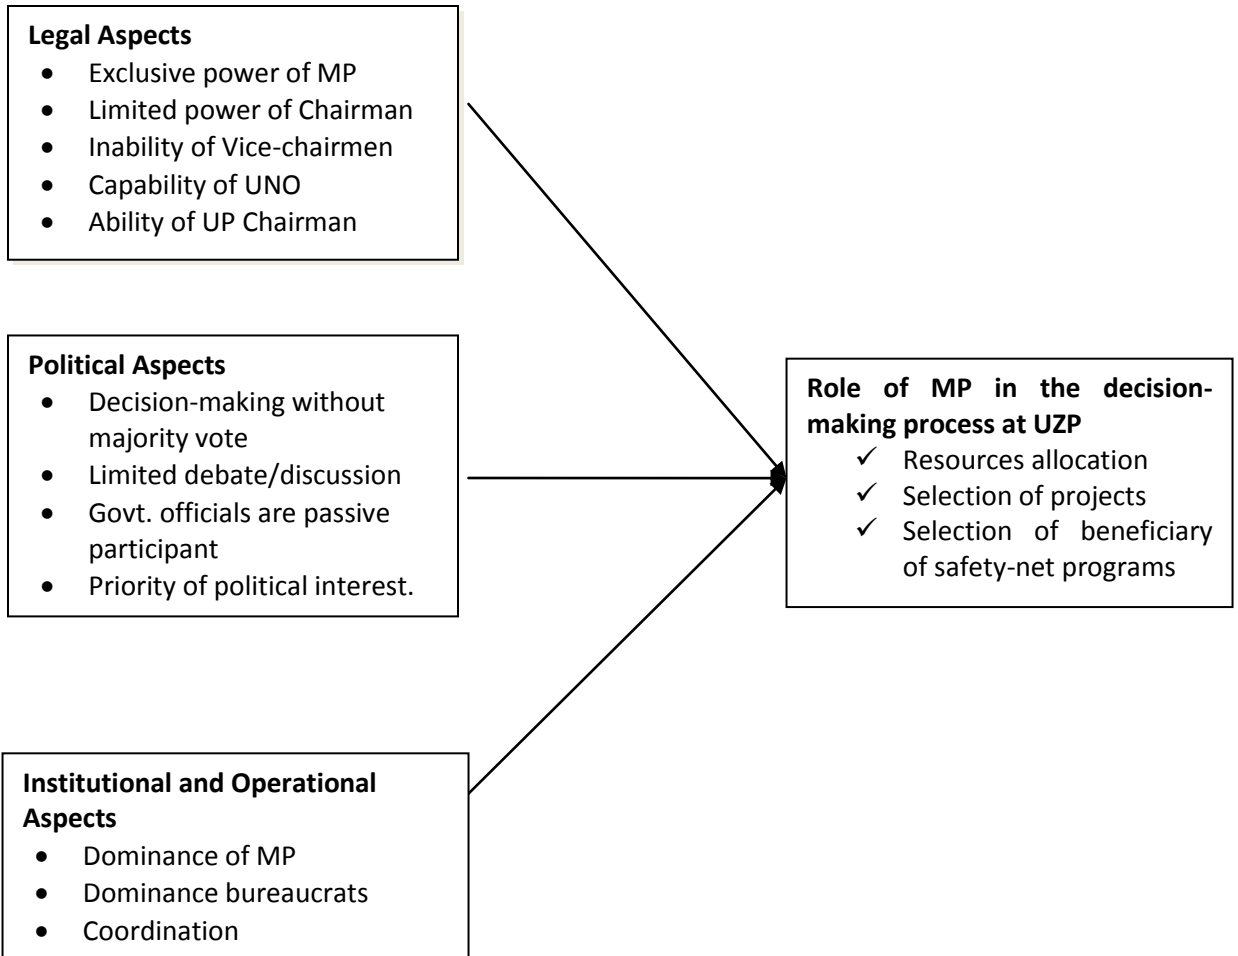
**Legal Aspects**
- Exclusive power of MP
- Limited power of Chairman
- Inability of Vice-chairmen
- Capability of UNO
- Ability of UP Chairman

**Political Aspects**
- Decision-making without majority vote
- Limited debate/discussion
- Govt. officials are passive participant
- Priority of political interest.

**Institutional and Operational Aspects**
- Dominance of MP
- Dominance bureaucrats
- Coordination

**Role of MP in the decision-making process at UZP**
✓ Resources allocation
✓ Selection of projects
✓ Selection of beneficiary of safety-net programs